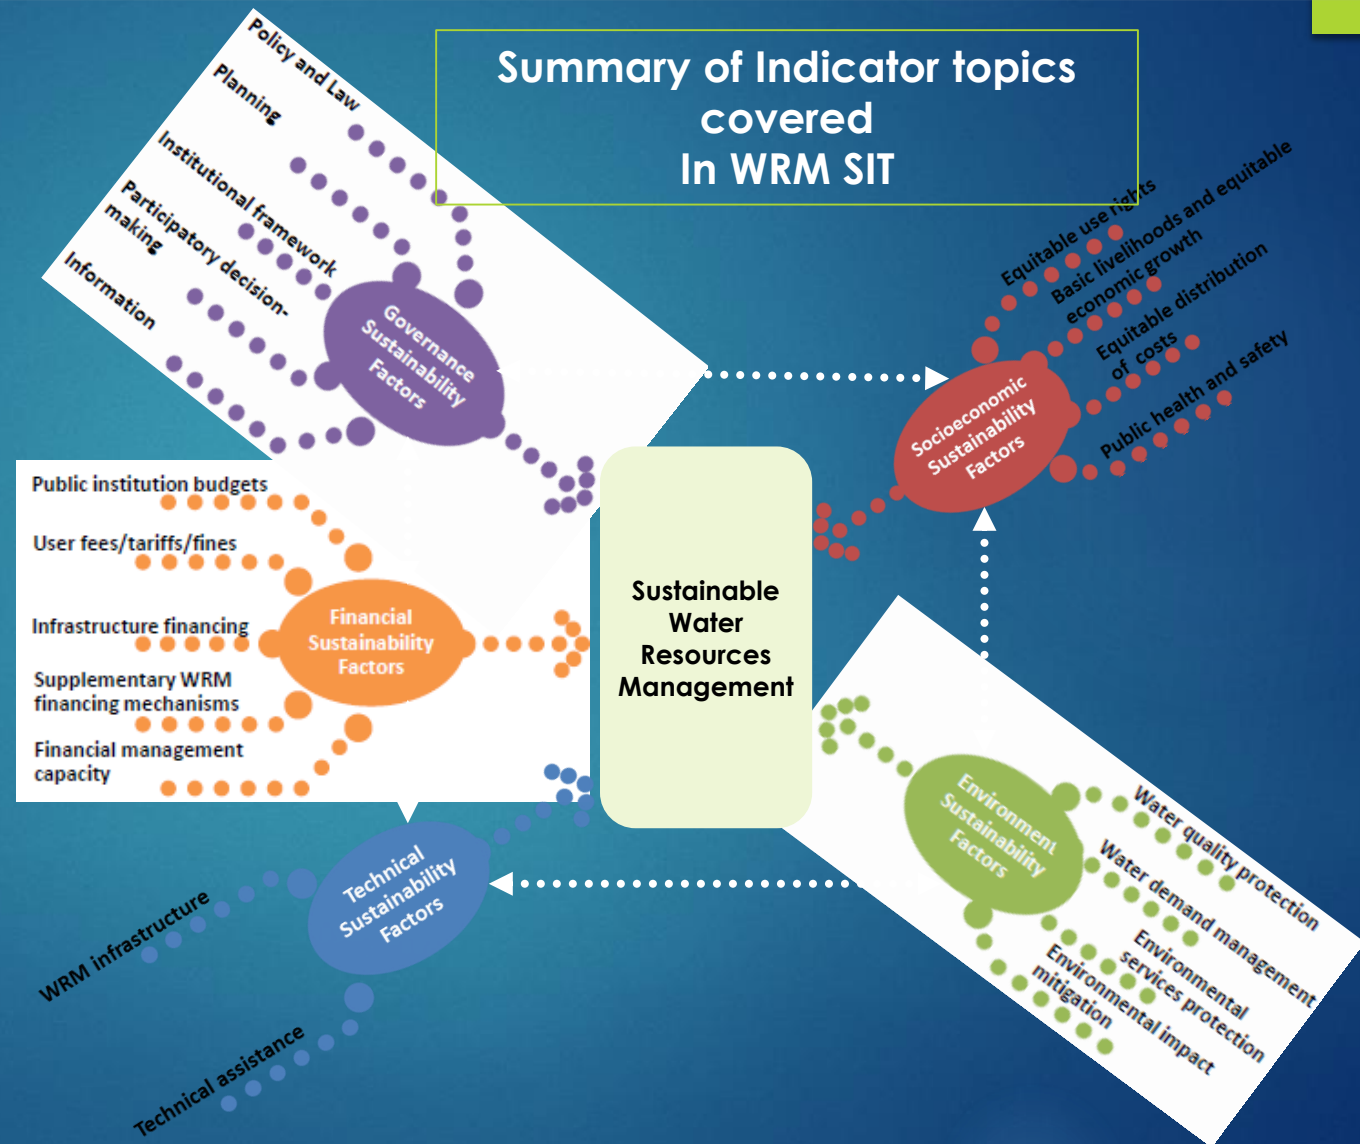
Summary of Indicator topics covered
In WRM SIT

Policy and Law
Planning
Institutional framework
Participatory decision-making
Information
Governance Sustainability Factors

Equitable use rights
Basic livelihoods and equitable economic growth
Equitable distribution of costs
Public health and safety
Socioeconomic Sustainability Factors

Public institution budgets
User fees/tariffs/fines
Infrastructure financing
Supplementary WRM financing mechanisms
Financial management capacity
Financial Sustainability Factors

Sustainable Water Resources Management

Water quality protection
Water demand management
Environmental services protection
Environmental impact mitigation
Environment Sustainability Factors

WRM infrastructure
Technical assistance
Technical Sustainability Factors